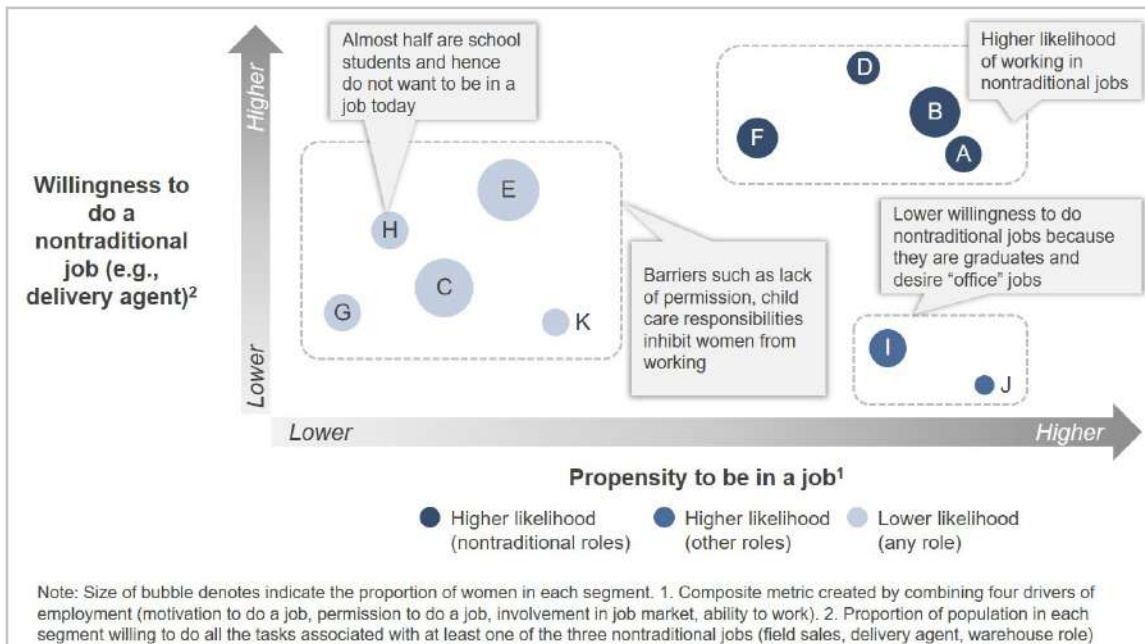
Willingness to do a nontraditional job (e.g., delivery agent)²

Higher

Lower

Almost half are school students and hence do not want to be in a job today

Higher likelihood of working in nontraditional jobs

D

B

F

A

E

H

C

G

K

Barriers such as lack of permission, child care responsibilities inhibit women from working

Lower willingness to do nontraditional jobs because they are graduates and desire "office" jobs

I

J

Lower

Higher

Propensity to be in a job¹

Higher likelihood (nontraditional roles)

Higher likelihood (other roles)

Lower likelihood (any role)

Note: Size of bubble denotes indicate the proportion of women in each segment. 1. Composite metric created by combining four drivers of employment (motivation to do a job, permission to do a job, involvement in job market, ability to work). 2. Proportion of population in each segment willing to do all the tasks associated with at least one of the three nontraditional jobs (field sales, delivery agent, warehouse role)